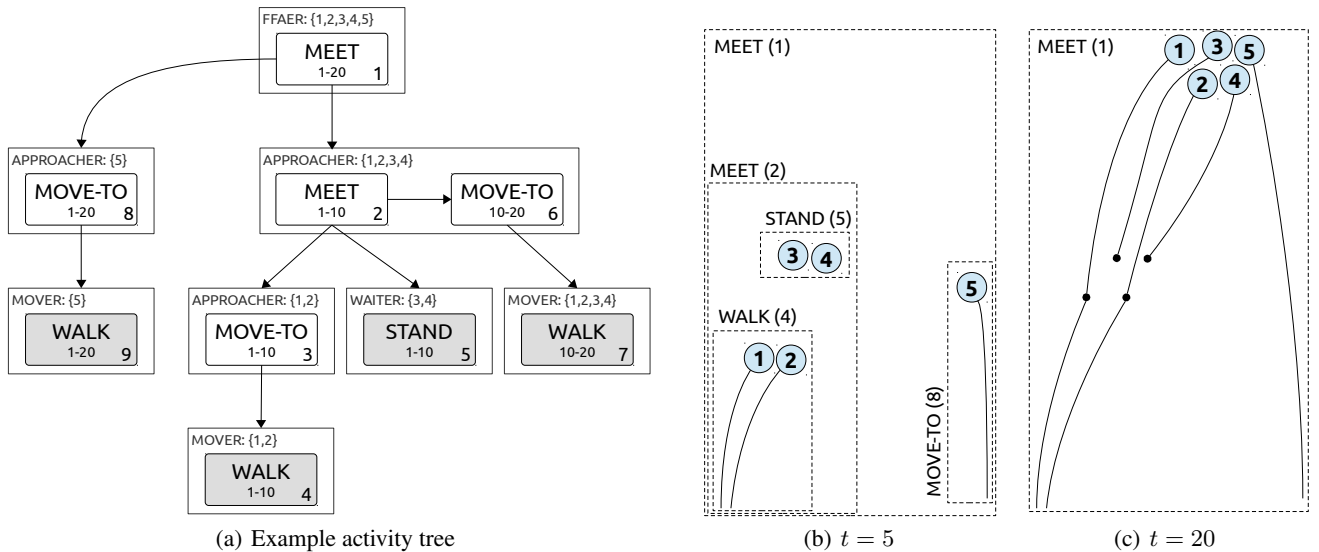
FFAER: {1,2,3,4,5}
MEET
1-20
1

APPROACHER: {5}
MOVE-TO
1-20
8

APPROACHER: {1,2,3,4}
MEET
1-10
2
MOVE-TO
10-20
6

MOVER: {5}
WALK
1-20
9

APPROACHER: {1,2}
MOVE-TO
1-10
3

WAITER: {3,4}
STAND
1-10
5

MOVER: {1,2,3,4}
WALK
10-20
7

MOVER: {1,2}
WALK
1-10
4

(a) Example activity tree

MEET (1)
MEET (2)
STAND (5)
3 4
WALK (4)
1 2
5
MOVE-TO (8)

(b) $t = 5$

MEET (1)
1 3 5
2 4

(c) $t = 20$